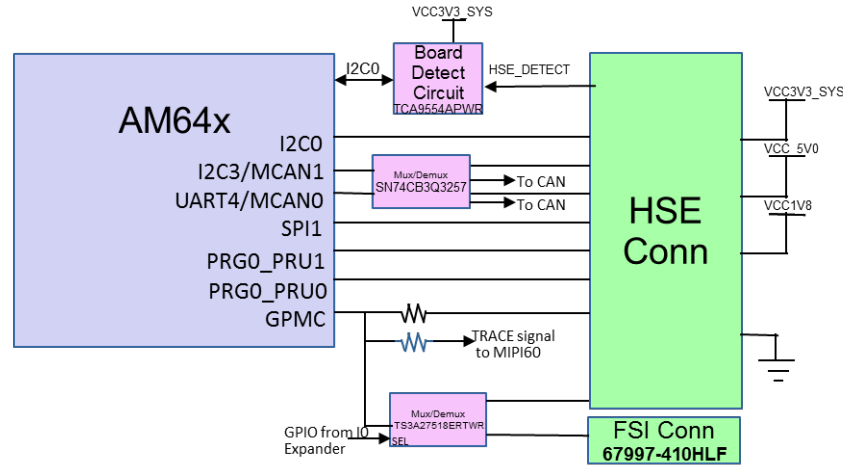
VCC3V3_SYS

Board Detect Circuit
TCA9554APWR

I2C0

HSE_DETECT

AM64x

I2C0
I2C3/MCAN1
UART4/MCAN0
SPI1
PRG0_PRU1
PRG0_PRU0
GPMC

Mux/Demux
SN74CB3Q3257

To CAN
To CAN

HSE Conn

VCC3V3_SYS
VCC_5V0
VCC1V8

TRACE signal to MIPI60

Mux/Demux
TS3A27518ERTWR
SEL

GPIO from IO Expander

FSI Conn
67997-410HLF